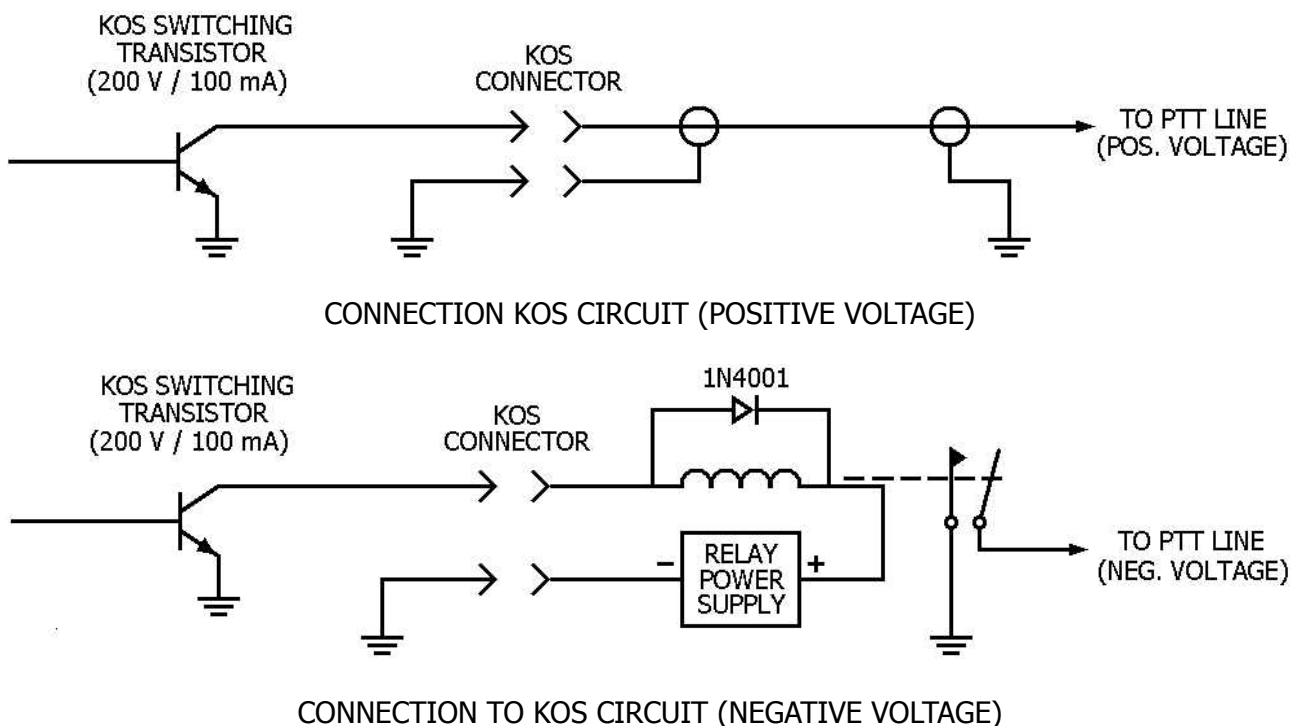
KOS SWITCHING TRANSISTOR (200 V / 100 mA)

KOS CONNECTOR

TO PTT LINE (POS. VOLTAGE)

CONNECTION KOS CIRCUIT (POSITIVE VOLTAGE)

KOS SWITCHING TRANSISTOR (200 V / 100 mA)

KOS CONNECTOR

1N4001

RELAY POWER SUPPLY

–

+

TO PTT LINE (NEG. VOLTAGE)

CONNECTION TO KOS CIRCUIT (NEGATIVE VOLTAGE)